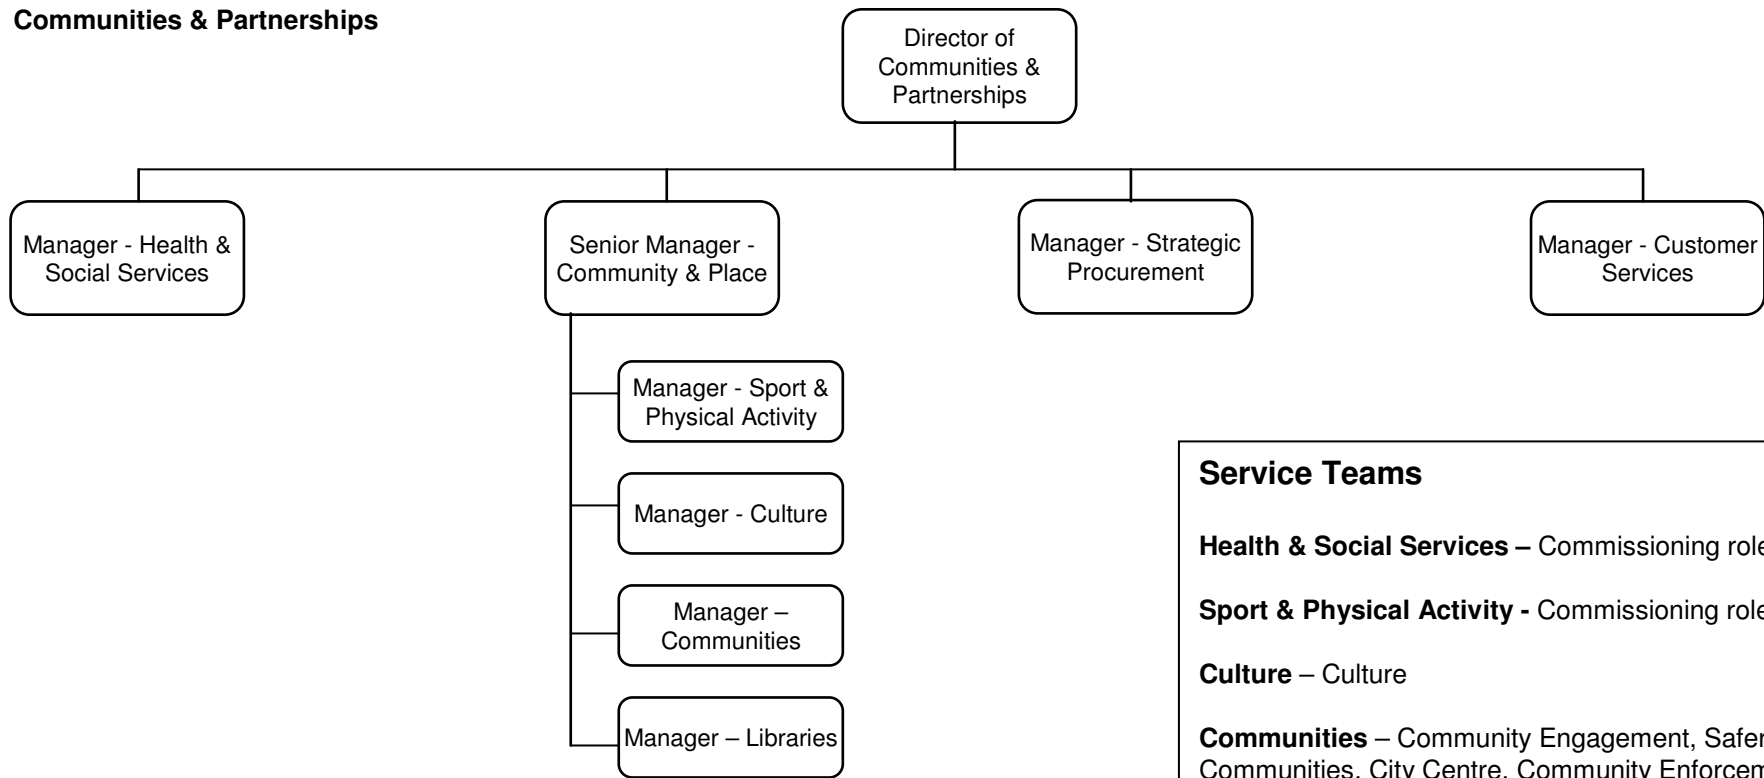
**Communities & Partnerships**

Director of Communities & Partnerships

Manager - Health & Social Services

Senior Manager - Community & Place

Manager - Strategic Procurement

Manager - Customer Services

Manager - Sport & Physical Activity

Manager - Culture

Manager – Communities

Manager – Libraries

**Service Teams**

**Health & Social Services –** Commissioning role

**Sport & Physical Activity -** Commissioning role

**Culture** – Culture

**Communities** – Community Engagement, Safer Communities, City Centre, Community Enforcem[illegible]